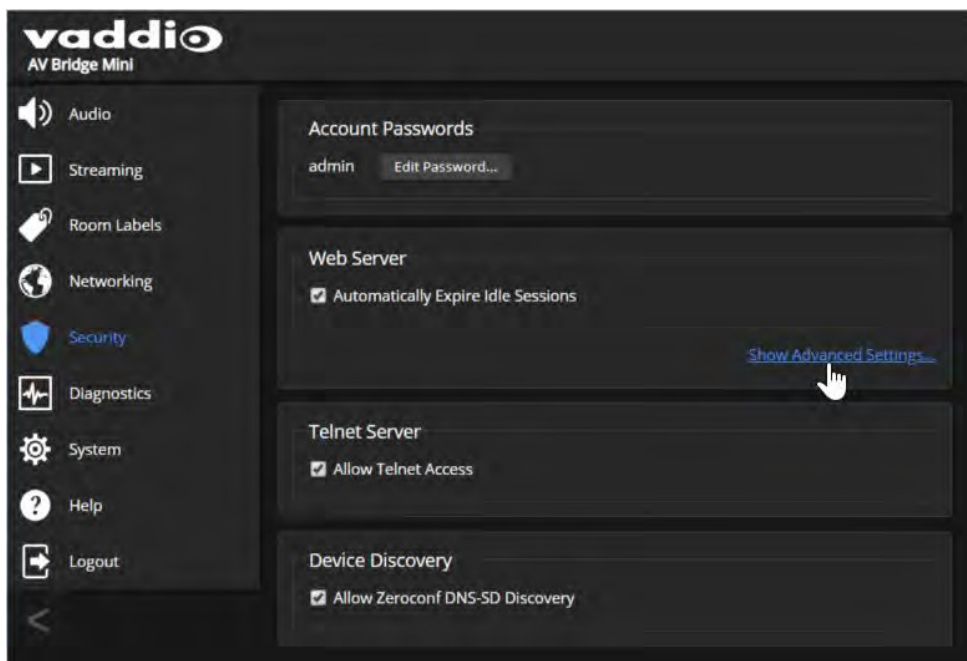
vaddio
AV Bridge Mini

Audio
Streaming
Room Labels
Networking
Security
Diagnostics
System
Help
Logout
<

Account Passwords
admin Edit Password...

Web Server
Automatically Expire Idle Sessions
Show Advanced Settings...

Telnet Server
Allow Telnet Access

Device Discovery
Allow Zeroconf DNS-SD Discovery